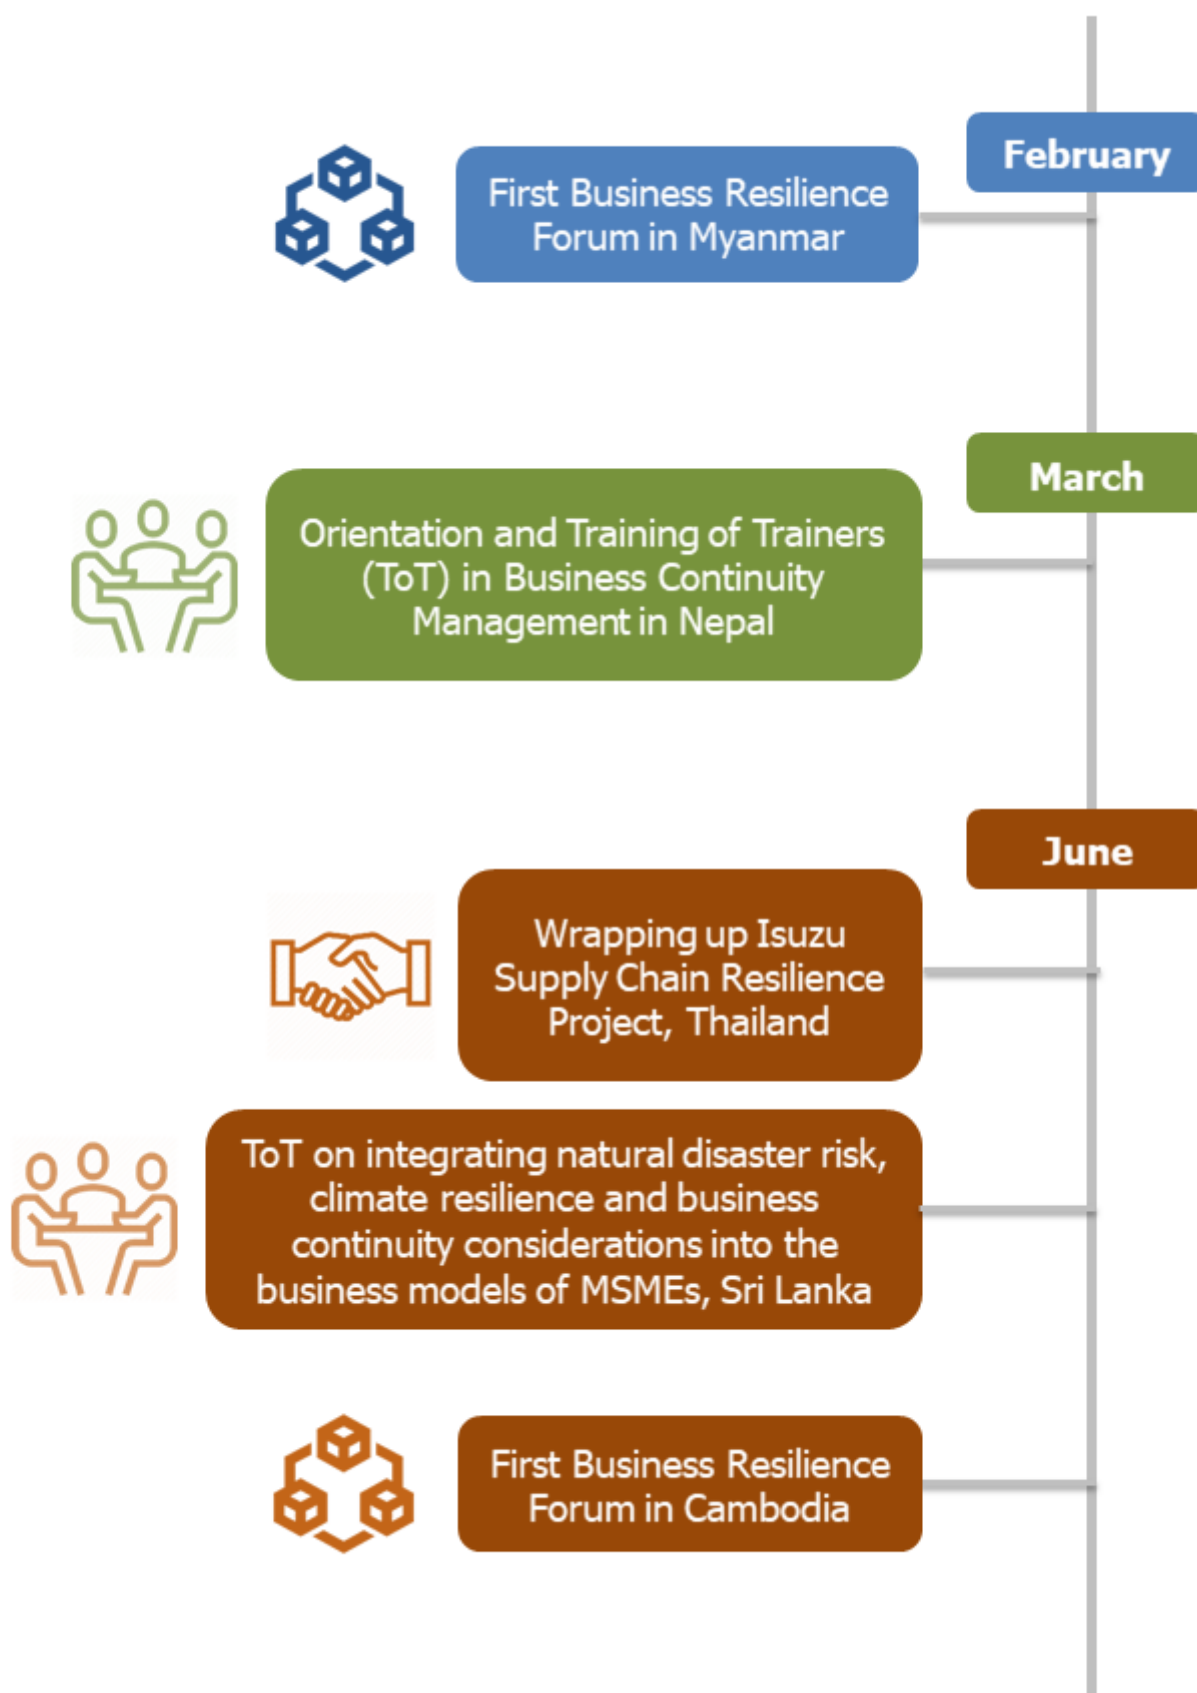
February

First Business Resilience Forum in Myanmar

March

Orientation and Training of Trainers (ToT) in Business Continuity Management in Nepal

June

Wrapping up Isuzu Supply Chain Resilience Project, Thailand

ToT on integrating natural disaster risk, climate resilience and business continuity considerations into the business models of MSMEs, Sri Lanka

First Business Resilience Forum in Cambodia